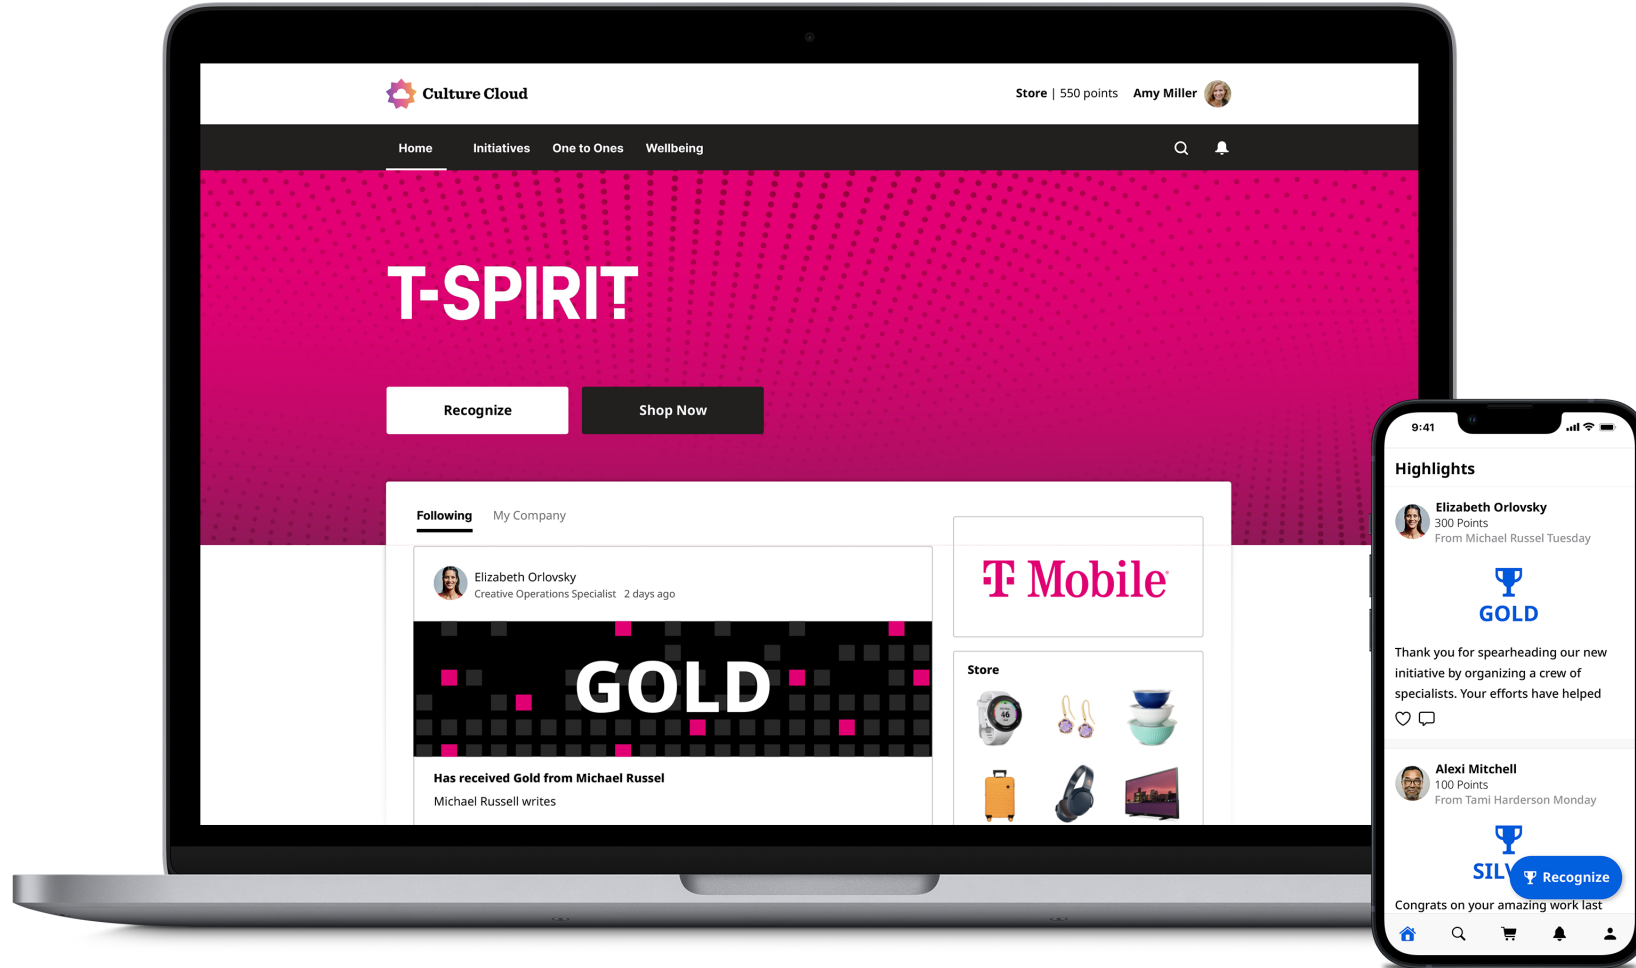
Culture Cloud

Store | 550 points Amy Miller

Home Initiatives One to Ones Wellbeing

T-SPIRIT

Recognize

Shop Now

Following My Company

Elizabeth Orlovsky
Creative Operations Specialist 2 days ago

GOLD

Has received Gold from Michael Russel

Michael Russell writes

T Mobile

Store

9:41

Highlights

Elizabeth Orlovsky
300 Points
From Michael Russel Tuesday

GOLD

Thank you for spearheading our new initiative by organizing a crew of specialists. Your efforts have helped

Alexi Mitchell
100 Points
From Tami Harderson Monday

SILV

Recognize

Congrats on your amazing work last